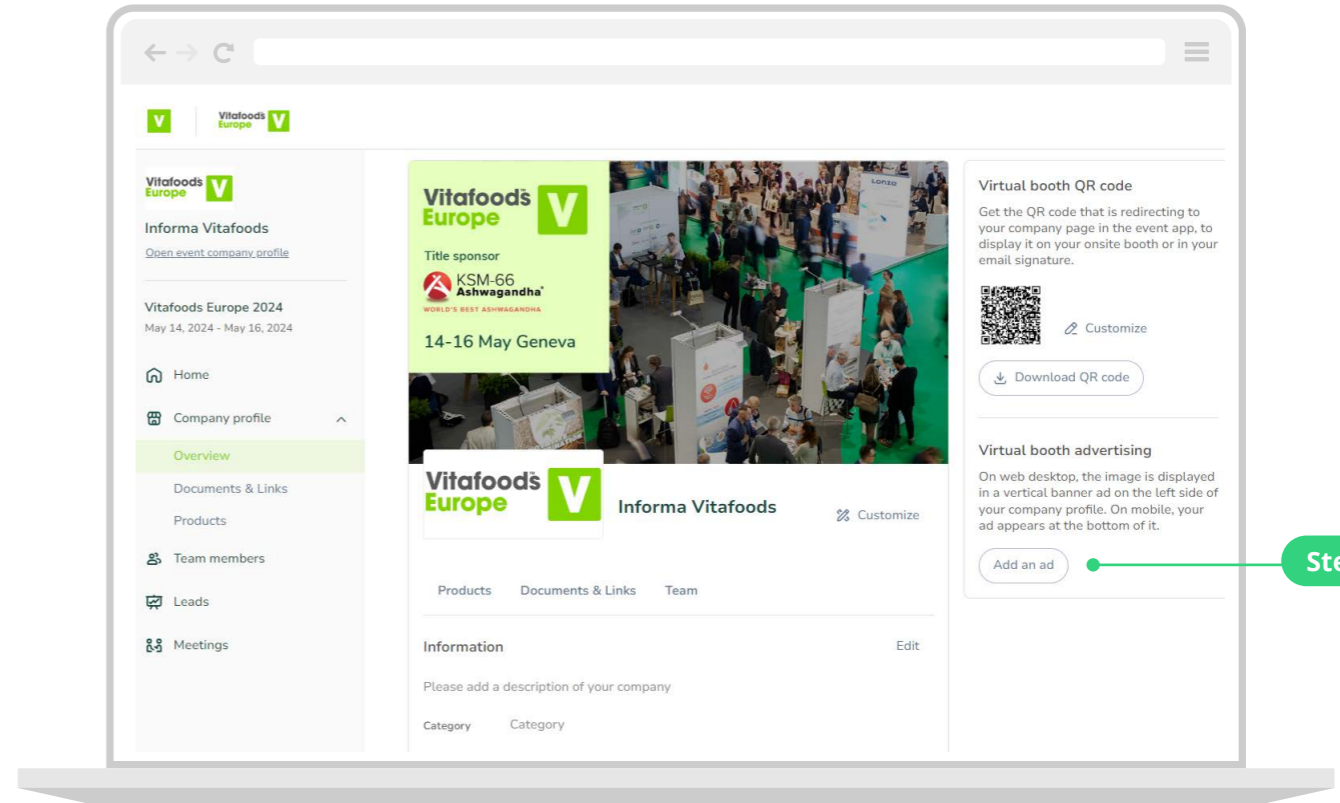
V Vitafoods Europe V

Vitafoods Europe V
Informa Vitafoods
Open event company profile

Vitafoods Europe 2024
May 14, 2024 - May 16, 2024

Home
Company profile
Overview
Documents & Links
Products
Team members
Leads
Meetings

Vitafoods Europe V
Title sponsor
KSM-66 Ashwagandha®
WORLD'S BEST ASHWAGANDHA
14-16 May Geneva

Vitafoods Europe V
Informa Vitafoods
Customize

Products Documents & Links Team

Information
Edit
Please add a description of your company
Category Category

Virtual booth QR code
Get the QR code that is redirecting to your company page in the event app, to display it on your onsite booth or in your email signature.
Customize
Download QR code

Virtual booth advertising
On web desktop, the image is displayed in a vertical banner ad on the left side of your company profile. On mobile, your ad appears at the bottom of it.
Add an ad

Ste